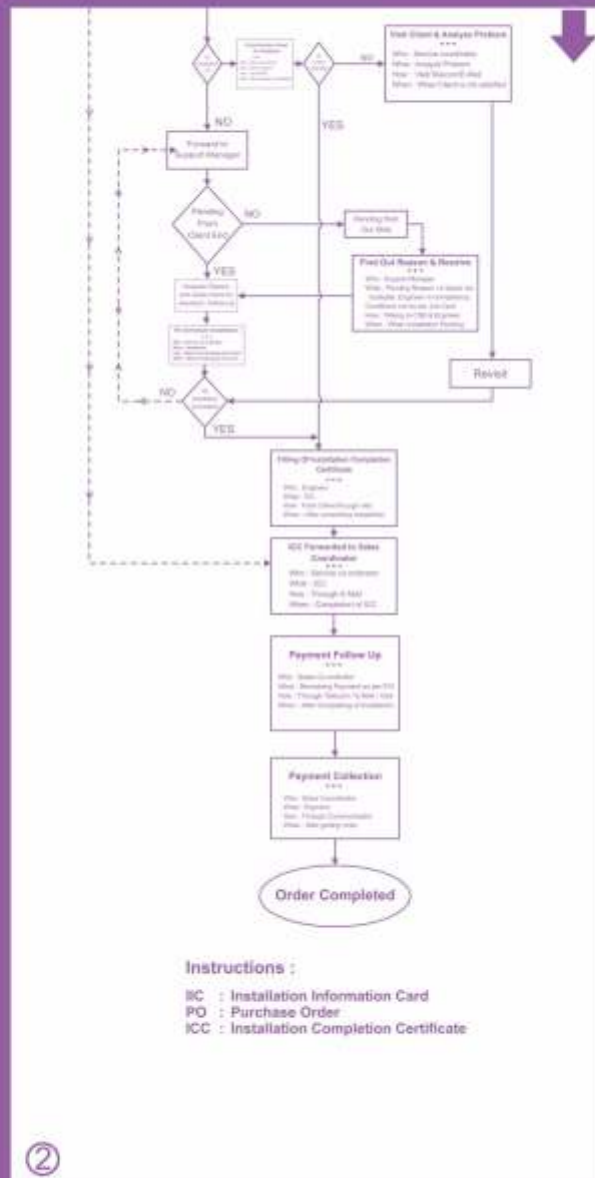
Visit Client & Analyse Problem

NO

NO

YES

Forward to Support Manager

Pending From Client Etc.

NO

Pending from Our Side

Find Out Reason & Resolve

YES

Revisit

NO

YES

Filling Of Installation Completion Certificate

ICC Forwarded to Sales Coordinator

Payment Follow Up

Payment Collection

Order Completed

Instructions :

IIC : Installation Information Card
PO : Purchase Order
ICC : Installation Completion Certificate

②